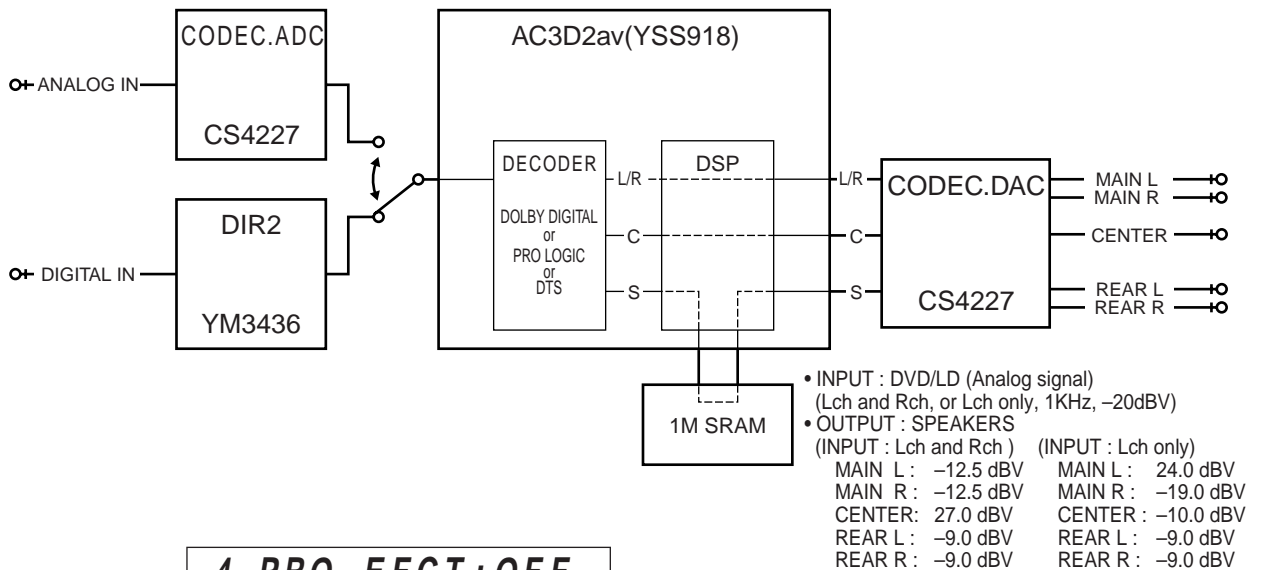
CODEC.ADC

ANALOG IN

CS4227

DIR2

DIGITAL IN

YM3436

AC3D2av(YSS918)

DECODER

DOLBY DIGITAL
or
PRO LOGIC
or
DTS

L/R

C

S

DSP

L/R

C

S

CODEC.DAC

CS4227

MAIN L
MAIN R

CENTER

REAR L
REAR R

1M SRAM

• INPUT : DVD/LD (Analog signal)
(Lch and Rch, or Lch only, 1KHz, –20dBV)
• OUTPUT : SPEAKERS

| (INPUT : Lch and Rch ) | (INPUT : Lch only) |
|---|---|
| MAIN L : –12.5 dBV | MAIN L : 24.0 dBV |
| MAIN R : –12.5 dBV | MAIN R : –19.0 dBV |
| CENTER: 27.0 dBV | CENTER : –10.0 dBV |
| REAR L : –9.0 dBV | REAR L : –9.0 dBV |
| REAR R : –9.0 dBV | REAR R : –9.0 dBV |

4 PRO EFCT:OFF